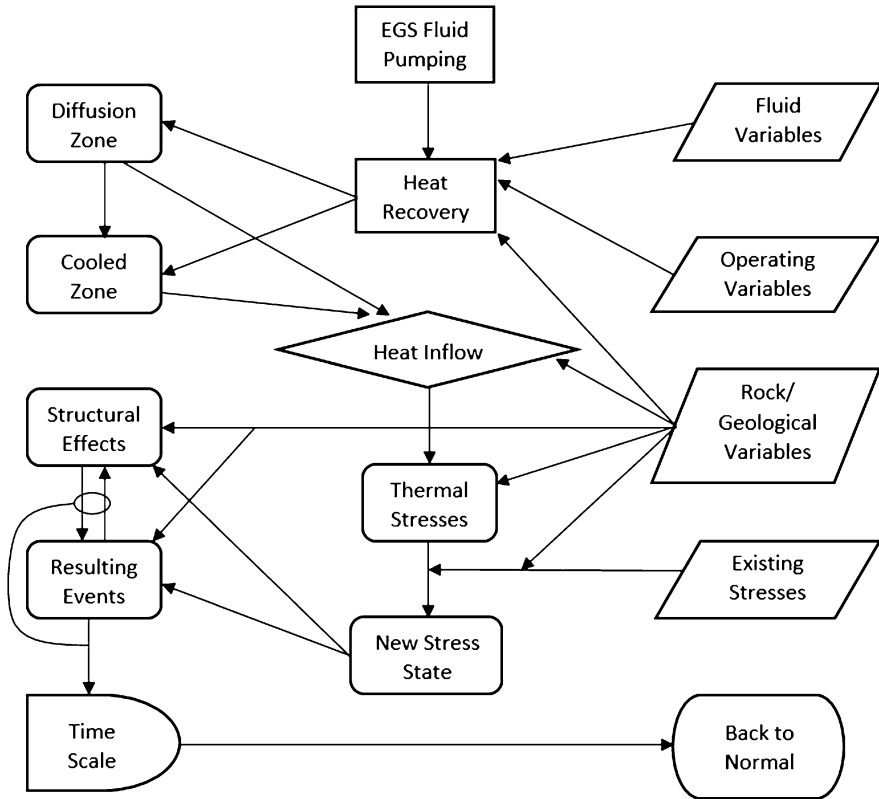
EGS Fluid Pumping

Diffusion Zone

Heat Recovery

Fluid Variables

Cooled Zone

Operating Variables

Heat Inflow

Structural Effects

Rock/ Geological Variables

Thermal Stresses

Resulting Events

Existing Stresses

New Stress State

Time Scale

Back to Normal